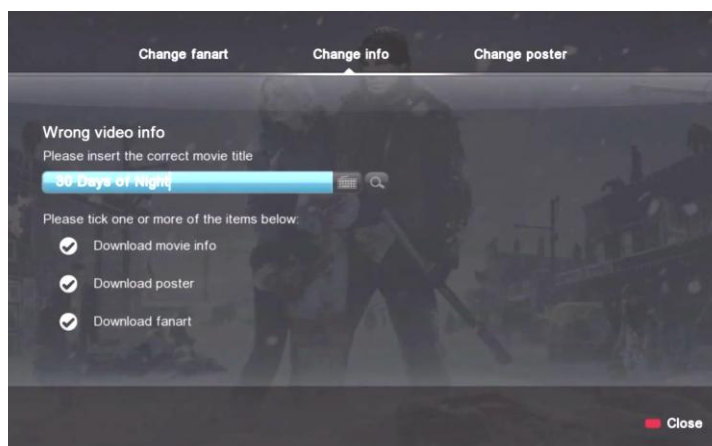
Change fanart
Change info
Change poster

Wrong video info
Please insert the correct movie title
30 Days of Night

Please tick one or more of the items below:
Download movie info
Download poster
Download fanart

Close